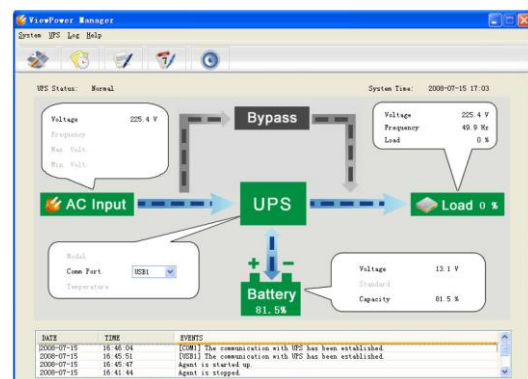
ViewPower Manager

System UPS Log Help

UPS Status: Normal

System Time: 2008-07-15 17:03

Voltage 225.4 V
Frequency
Max Volt.
Min Volt.

Bypass

Voltage 225.4 V
Frequency 49.9 Hz
Load 0 %

AC Input

UPS

Load 0 %

Model
Comm Port USB1
Temperature

Battery
81.5%

Voltage 13.1 V
Standard
Capacity 81.5 %

| DATE | TIME | EVENTS |
|---|---|---|
| 2008-07-15 | 16:46:04 | [COM1] The communication with UPS has been established. |
| 2008-07-15 | 16:45:51 | [USB1] The communication with UPS has been established. |
| 2008-07-15 | 16:45:47 | Agent is started up. |
| 2008-07-15 | 16:41:44 | Agent is stopped. |